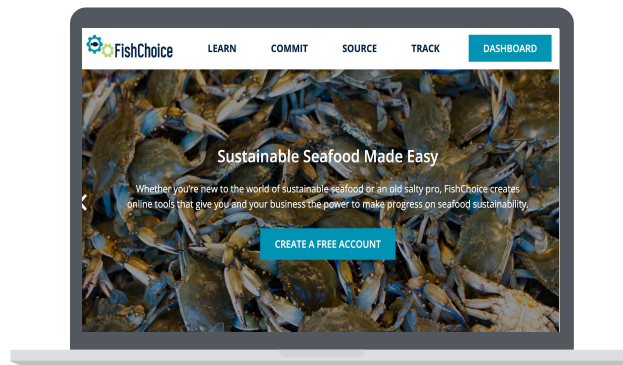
FishChoice

LEARN COMMIT SOURCE TRACK DASHBOARD

Sustainable Seafood Made Easy

Whether you're new to the world of sustainable seafood or an old salty pro, FishChoice creates online tools that give you and your business the power to make progress on seafood sustainability.

CREATE A FREE ACCOUNT